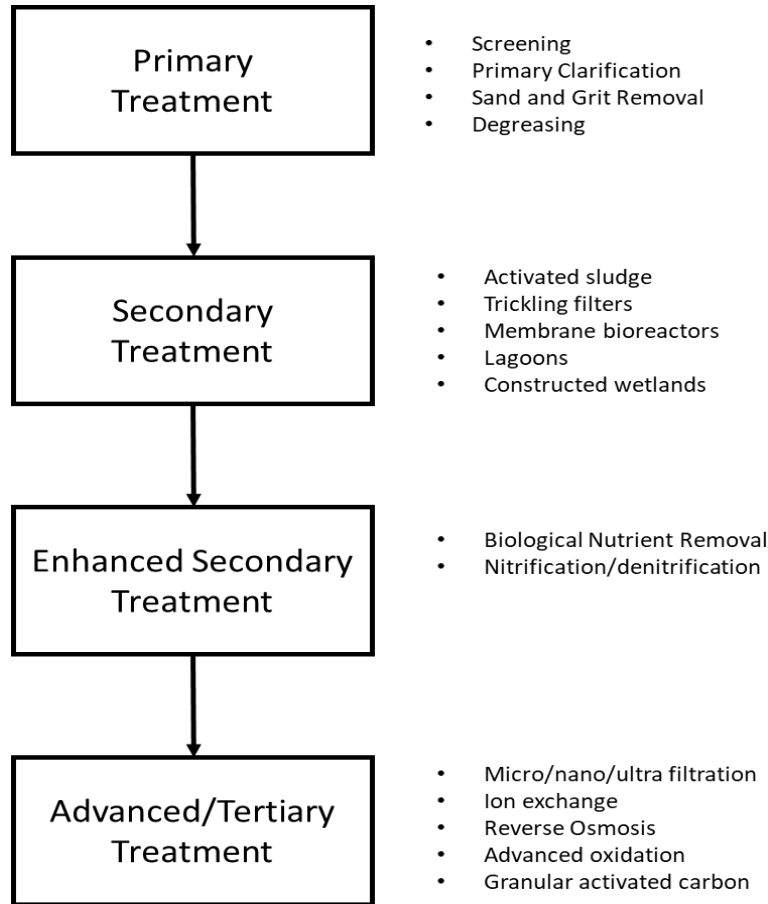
Primary Treatment

- Screening
- Primary Clarification
- Sand and Grit Removal
- Degreasing

Secondary Treatment

- Activated sludge
- Trickling filters
- Membrane bioreactors
- Lagoons
- Constructed wetlands

Enhanced Secondary Treatment

- Biological Nutrient Removal
- Nitrification/denitrification

Advanced/Tertiary Treatment

- Micro/nano/ultra filtration
- Ion exchange
- Reverse Osmosis
- Advanced oxidation
- Granular activated carbon